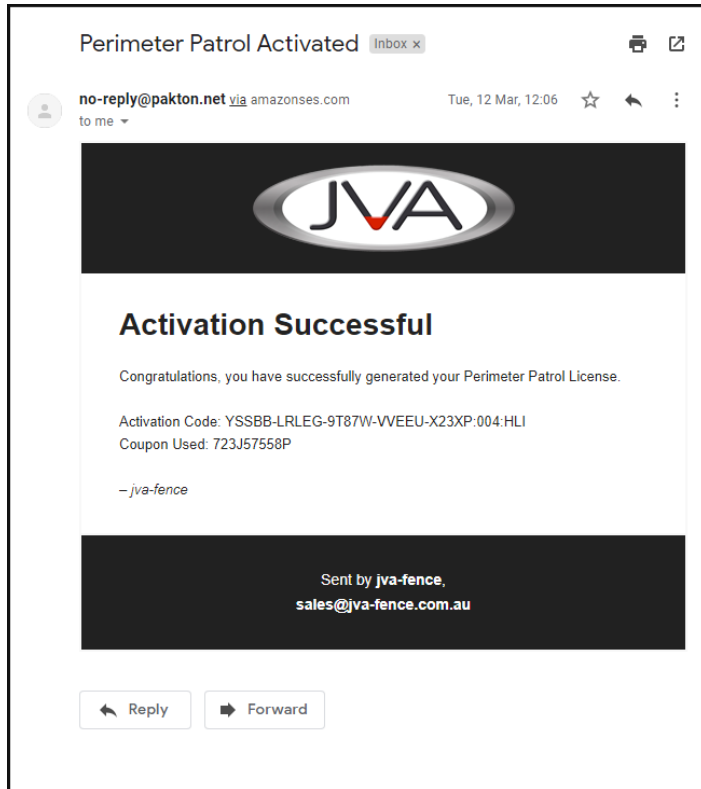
Perimeter Patrol Activated Inbox ×

no-reply@pakton.net via amazonses.com
to me

Tue, 12 Mar, 12:06

JVA

Activation Successful

Congratulations, you have successfully generated your Perimeter Patrol License.

Activation Code: YSSBB-LRLEG-9T87W-VVEEU-X23XP:004:HLI
Coupon Used: 723J57558P

– jva-fence

Sent by jva-fence,
sales@jva-fence.com.au

Reply

Forward